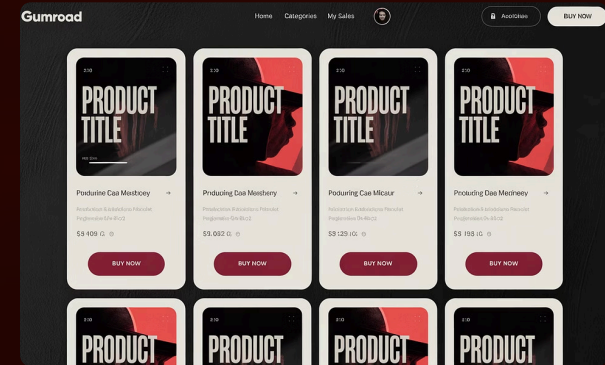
Gumroad

Home Categories My Sales

Apolbbae

BUY NOW

2:30

PRODUCT TITLE

Podurine Caa Mesboey

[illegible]

$9.409 Ω

BUY NOW

2:30

PRODUCT TITLE

Producing Daa Mesheny

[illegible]

$9.062 Ω

BUY NOW

2:30

PRODUCT TITLE

Poduring Cae Micour

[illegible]

$9.129 ΙΩ

BUY NOW

2:30

PRODUCT TITLE

Producing Dae Mecineey

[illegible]

$9.199 ΙΩ

BUY NOW

2:30

PRODUCT

2:30

PRODUCT

2:30

PRODUCT

2:30

PRODUCT